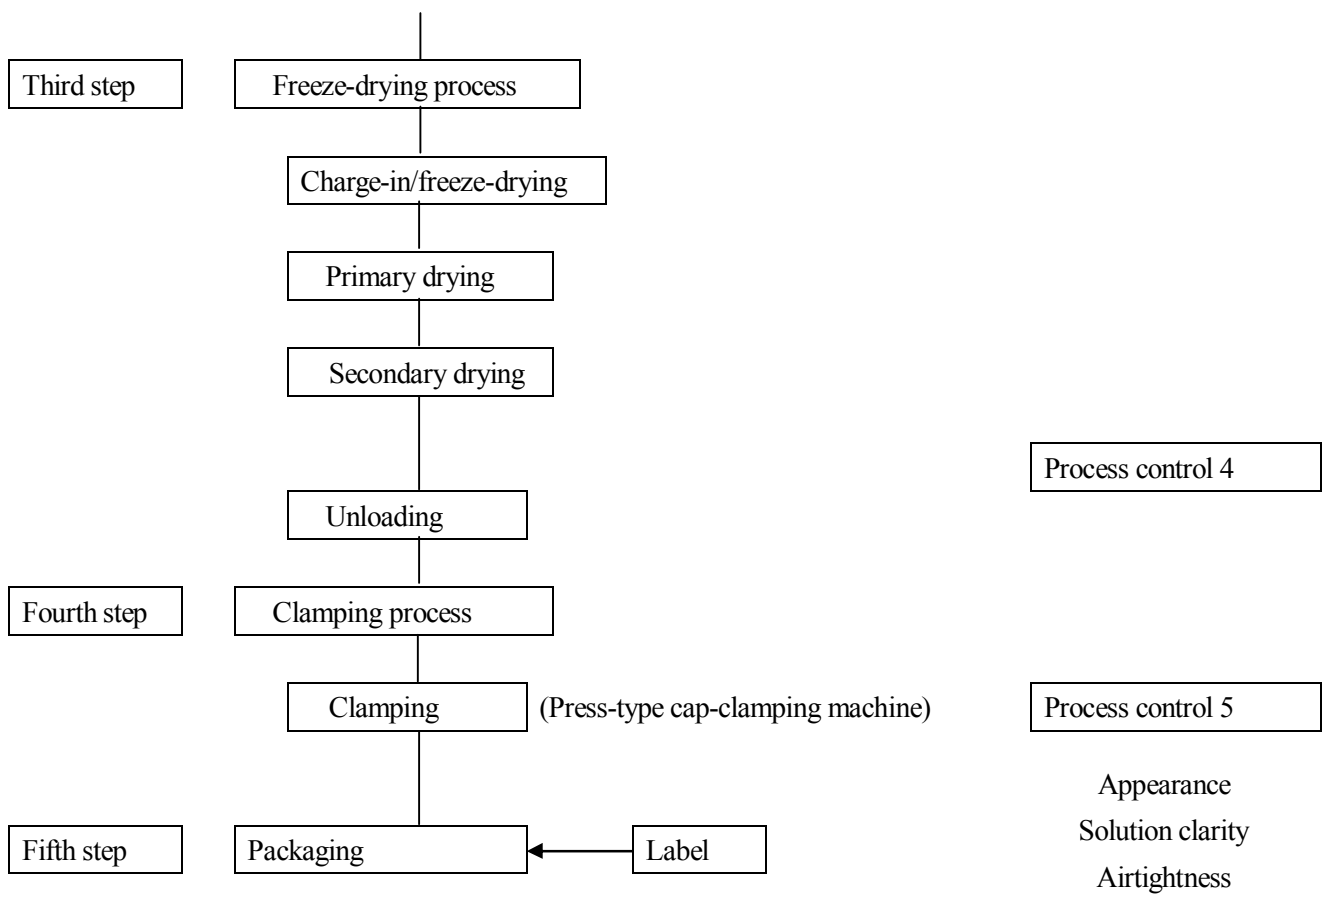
Third step

Freeze-drying process

Charge-in/freeze-drying

Primary drying

Secondary drying

Process control 4

Unloading

Fourth step

Clamping process

Clamping (Press-type cap-clamping machine)

Process control 5

Appearance
Solution clarity
Airtightness

Fifth step

Packaging

Label